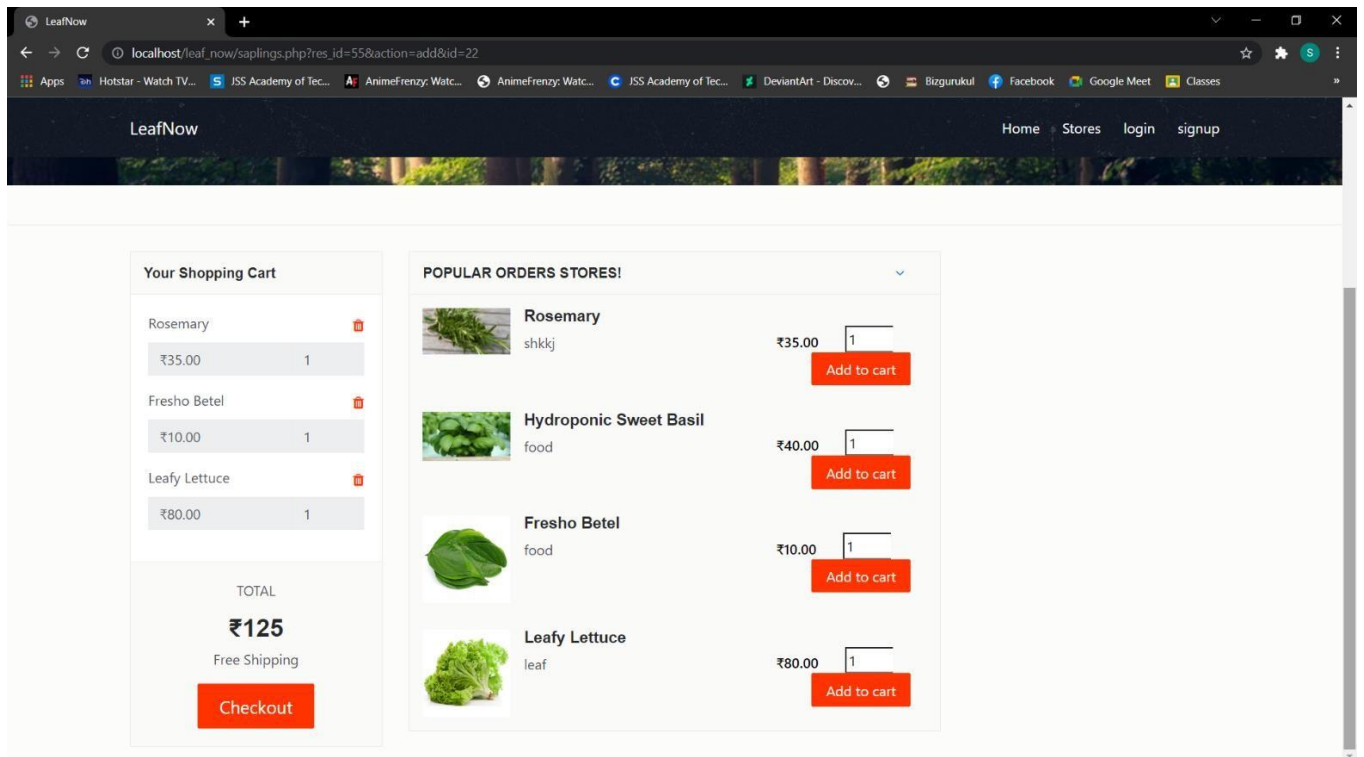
LeafNow

localhost/leaf_now/saplings.php?res_id=55&action=add&id=22

Apps Hotstar - Watch TV... JSS Academy of Tec... AnimeFrenzy: Watc... AnimeFrenzy: Watc... JSS Academy of Tec... DeviantArt - Discov... Bizgurukul Facebook Google Meet Classes

LeafNow

Home Stores login signup

Your Shopping Cart

Rosemary
₹35.00 1

Fresho Betel
₹10.00 1

Leafy Lettuce
₹80.00 1

TOTAL
₹125
Free Shipping
Checkout

POPULAR ORDERS STORES!

Rosemary
shkkj
₹35.00 1
Add to cart

Hydroponic Sweet Basil
food
₹40.00 1
Add to cart

Fresho Betel
food
₹10.00 1
Add to cart

Leafy Lettuce
leaf
₹80.00 1
Add to cart